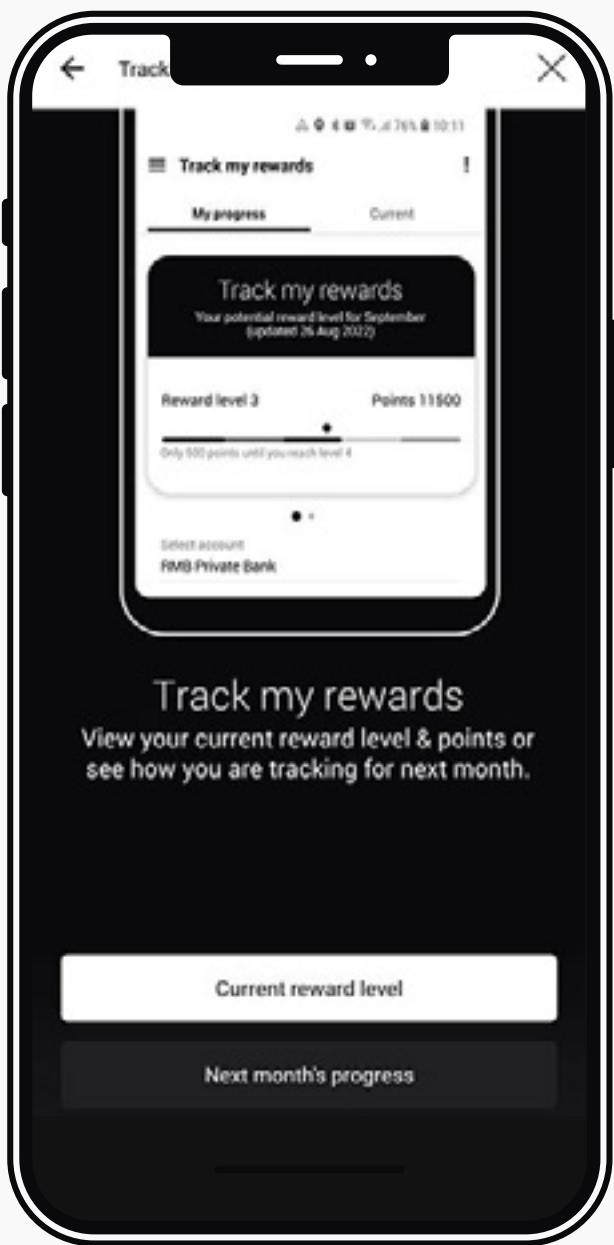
Track

76% 10:11

Track my rewards

My progress

Current

Track my rewards

Your potential reward level for September (updated 26 Aug 2022)

Reward level 3

Points 11500

Only 500 points until you reach level 4

Select account

RMB Private Bank

Track my rewards

View your current reward level & points or see how you are tracking for next month.

Current reward level

Next month's progress